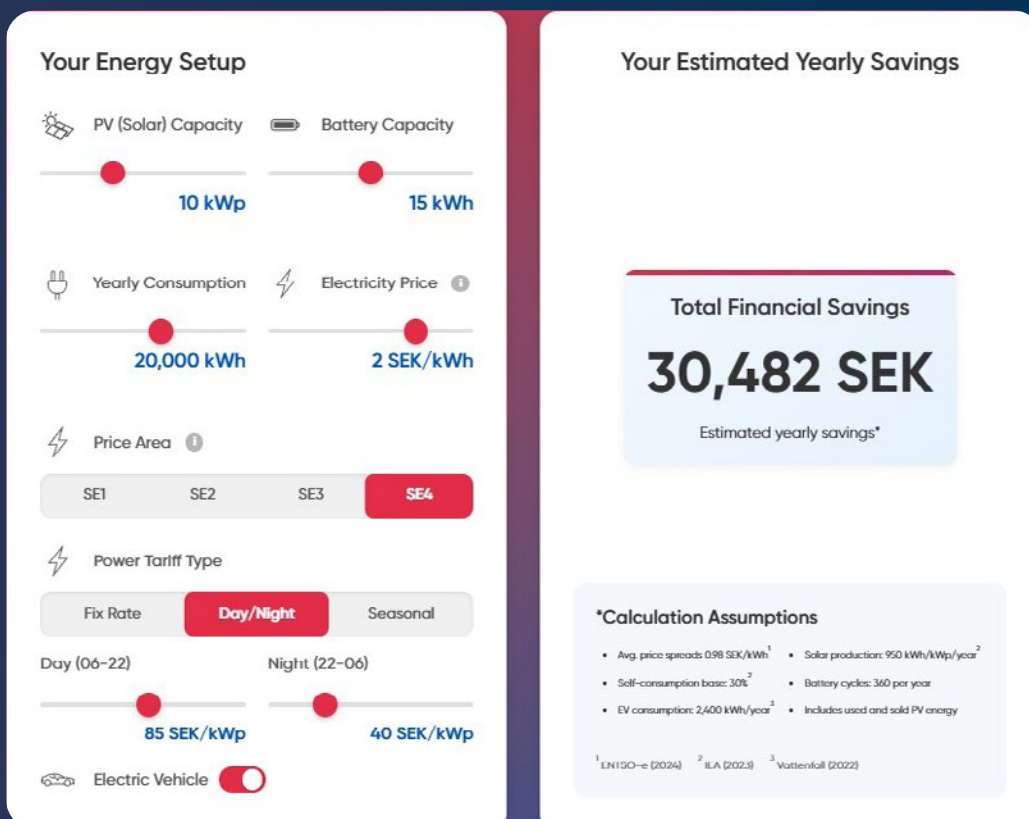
Your Energy Setup

PV (Solar) Capacity

10 kWp

Battery Capacity

15 kWh

Yearly Consumption

20,000 kWh

Electricity Price

2 SEK/kWh

Price Area

SE1 SE2 SE3 SE4

Power Tariff Type

Fix Rate Day/Night Seasonal

Day (06-22)

85 SEK/kWp

Night (22-06)

40 SEK/kWp

Electric Vehicle

Your Estimated Yearly Savings

Total Financial Savings

30,482 SEK

Estimated yearly savings*

*Calculation Assumptions

- Avg. price spreads 0.98 SEK/kWh$^1$
- Solar production: 950 kWh/kWp/year$^2$
- Self-consumption base: 30%$^2$
- Battery cycles: 360 per year
- EV consumption: 2,400 kWh/year$^3$
- Includes used and sold PV energy

$^1$ENTSO-e (2024) $^2$ILA (2023) $^3$Vattenfall (2022)